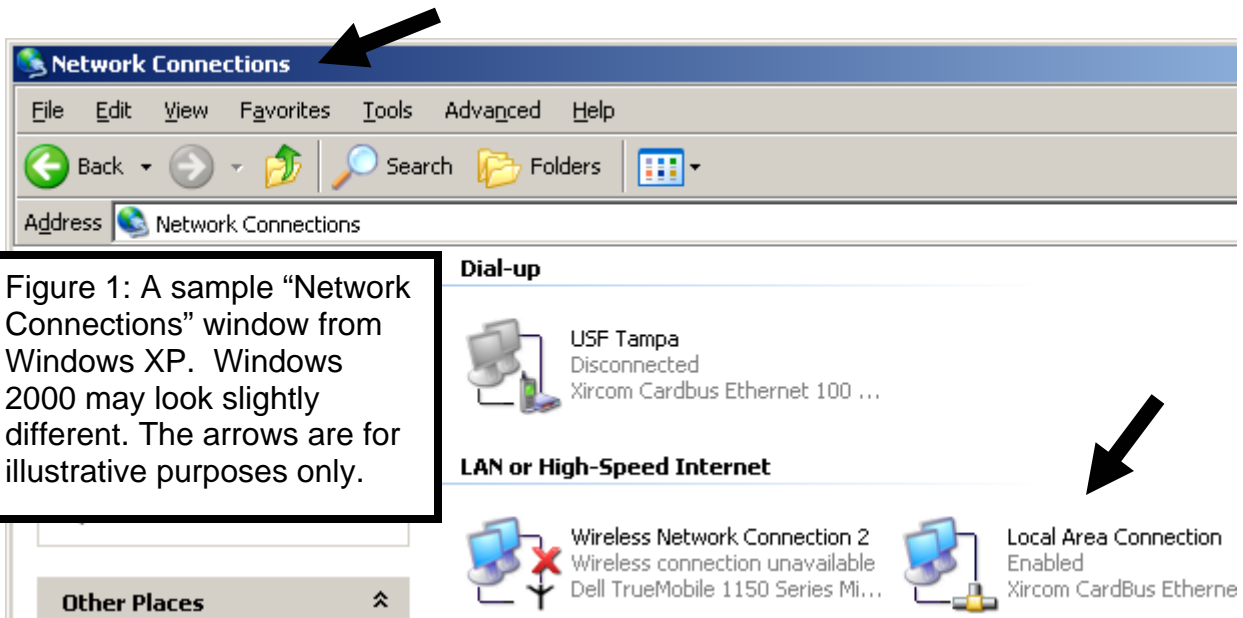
Network Connections

File Edit View Favorites Tools Advanced Help

Back Search Folders

Address Network Connections

Figure 1: A sample “Network Connections” window from Windows XP. Windows 2000 may look slightly different. The arrows are for illustrative purposes only.

Dial-up

USF Tampa
Disconnected
Xircom Cardbus Ethernet 100 ...

LAN or High-Speed Internet

Wireless Network Connection 2
Wireless connection unavailable
Dell TrueMobile 1150 Series Mi...

Local Area Connection
Enabled
Xircom CardBus Etherne

Other Places